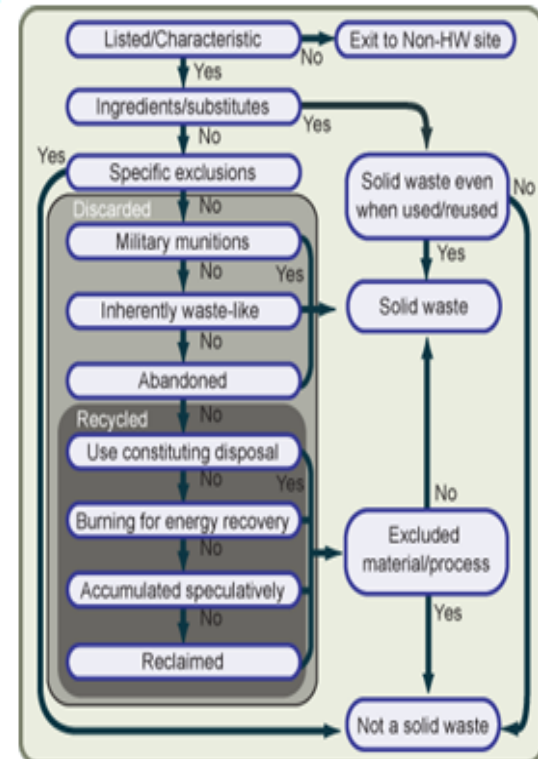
Listed/Characteristic
No
Exit to Non-HW site
Yes
Ingredients/substitutes
Yes
No
Yes
Specific exclusions
Solid waste even when used/reused
No
Discarded
No
Military munitions
Yes
No
Yes
Inherently waste-like
Solid waste
No
Abandoned
Recycled
No
Use constituting disposal
No
Yes
No
Burning for energy recovery
Excluded material/process
No
Accumulated speculatively
Yes
No
Reclaimed
Not a solid waste